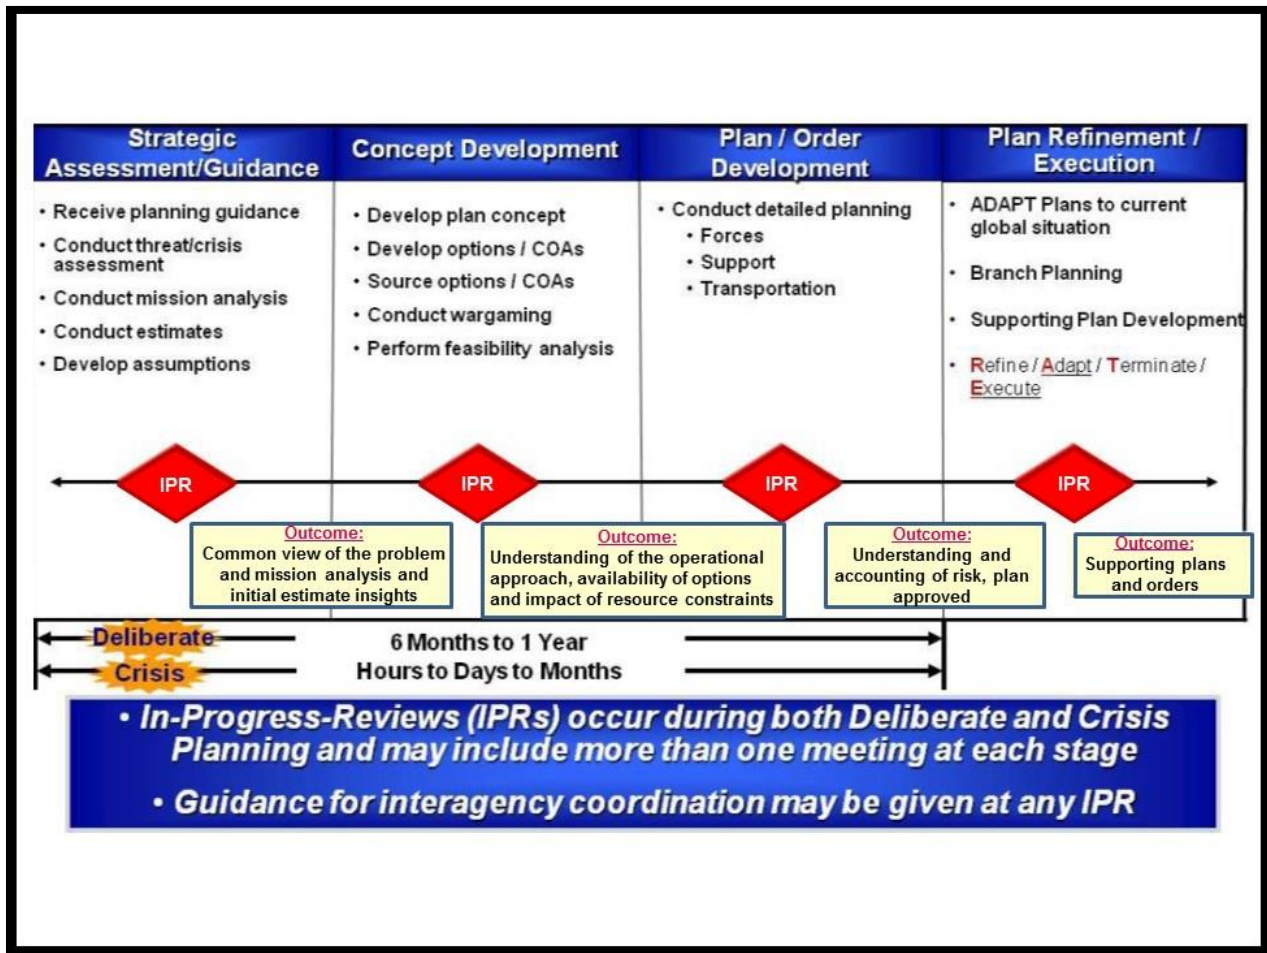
| Strategic Assessment/Guidance | Concept Development | Plan / Order Development | Plan Refinement / Execution |
|---|---|---|---|
| • Receive planning guidance<br>• Conduct threat/crisis assessment<br>• Conduct mission analysis<br>• Conduct estimates<br>• Develop assumptions | • Develop plan concept<br>• Develop options / COAs<br>• Source options / COAs<br>• Conduct wargaming<br>• Perform feasibility analysis | • Conduct detailed planning<br>• Forces<br>• Support<br>• Transportation | • ADAPT Plans to current global situation<br>• Branch Planning<br>• Supporting Plan Development<br>• Refine / Adapt / Terminate / Execute |

IPR

IPR

IPR

IPR

Outcome:
Common view of the problem and mission analysis and initial estimate insights

Outcome:
Understanding of the operational approach, availability of options and impact of resource constraints

Outcome:
Understanding and accounting of risk, plan approved

Outcome:
Supporting plans and orders

Deliberate
6 Months to 1 Year

Crisis
Hours to Days to Months

• In-Progress-Reviews (IPRs) occur during both Deliberate and Crisis Planning and may include more than one meeting at each stage

• Guidance for interagency coordination may be given at any IPR